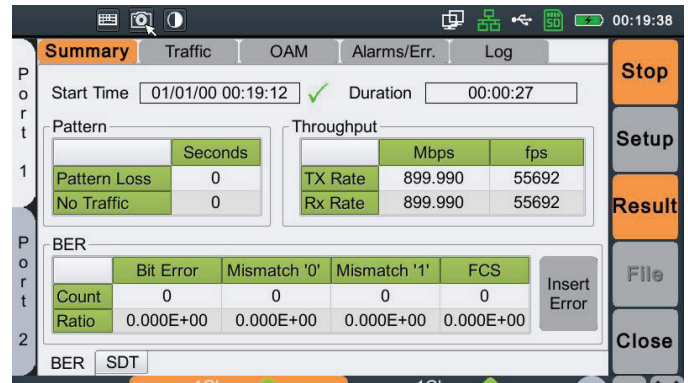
00:19:38

Summary | Traffic | OAM | Alarms/Err. | Log

Port 1

Port 2

Start Time 01/01/00 00:19:12 ✓ Duration 00:00:27

Pattern

| | Seconds |
|---|---|
| Pattern Loss | 0 |
| No Traffic | 0 |

Throughput

| | Mbps | fps |
|---|---|---|
| TX Rate | 899.990 | 55692 |
| Rx Rate | 899.990 | 55692 |

BER

| | Bit Error | Mismatch '0' | Mismatch '1' | FCS |
|---|---|---|---|---|
| Count | 0 | 0 | 0 | 0 |
| Ratio | 0.000E+00 | 0.000E+00 | 0.000E+00 | 0.000E+00 |

Insert Error

BER SDT

Stop
Setup
Result
File
Close